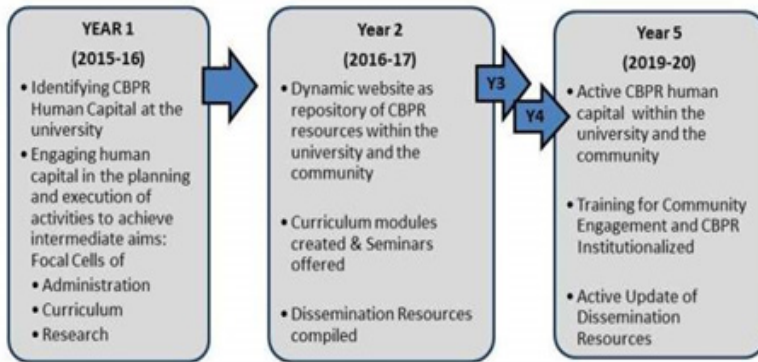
YEAR 1

(2015-16)

• Identifying CBPR Human Capital at the university
• Engaging human capital in the planning and execution of activities to achieve intermediate aims: Focal Cells of
• Administration
• Curriculum
• Research

Year 2

(2016-17)

• Dynamic website as repository of CBPR resources within the university and the community

• Curriculum modules created & Seminars offered

• Dissemination Resources compiled

Y3

Y4

Year 5

(2019-20)

• Active CBPR human capital within the university and the community

• Training for Community Engagement and CBPR Institutionalized

• Active Update of Dissemination Resources